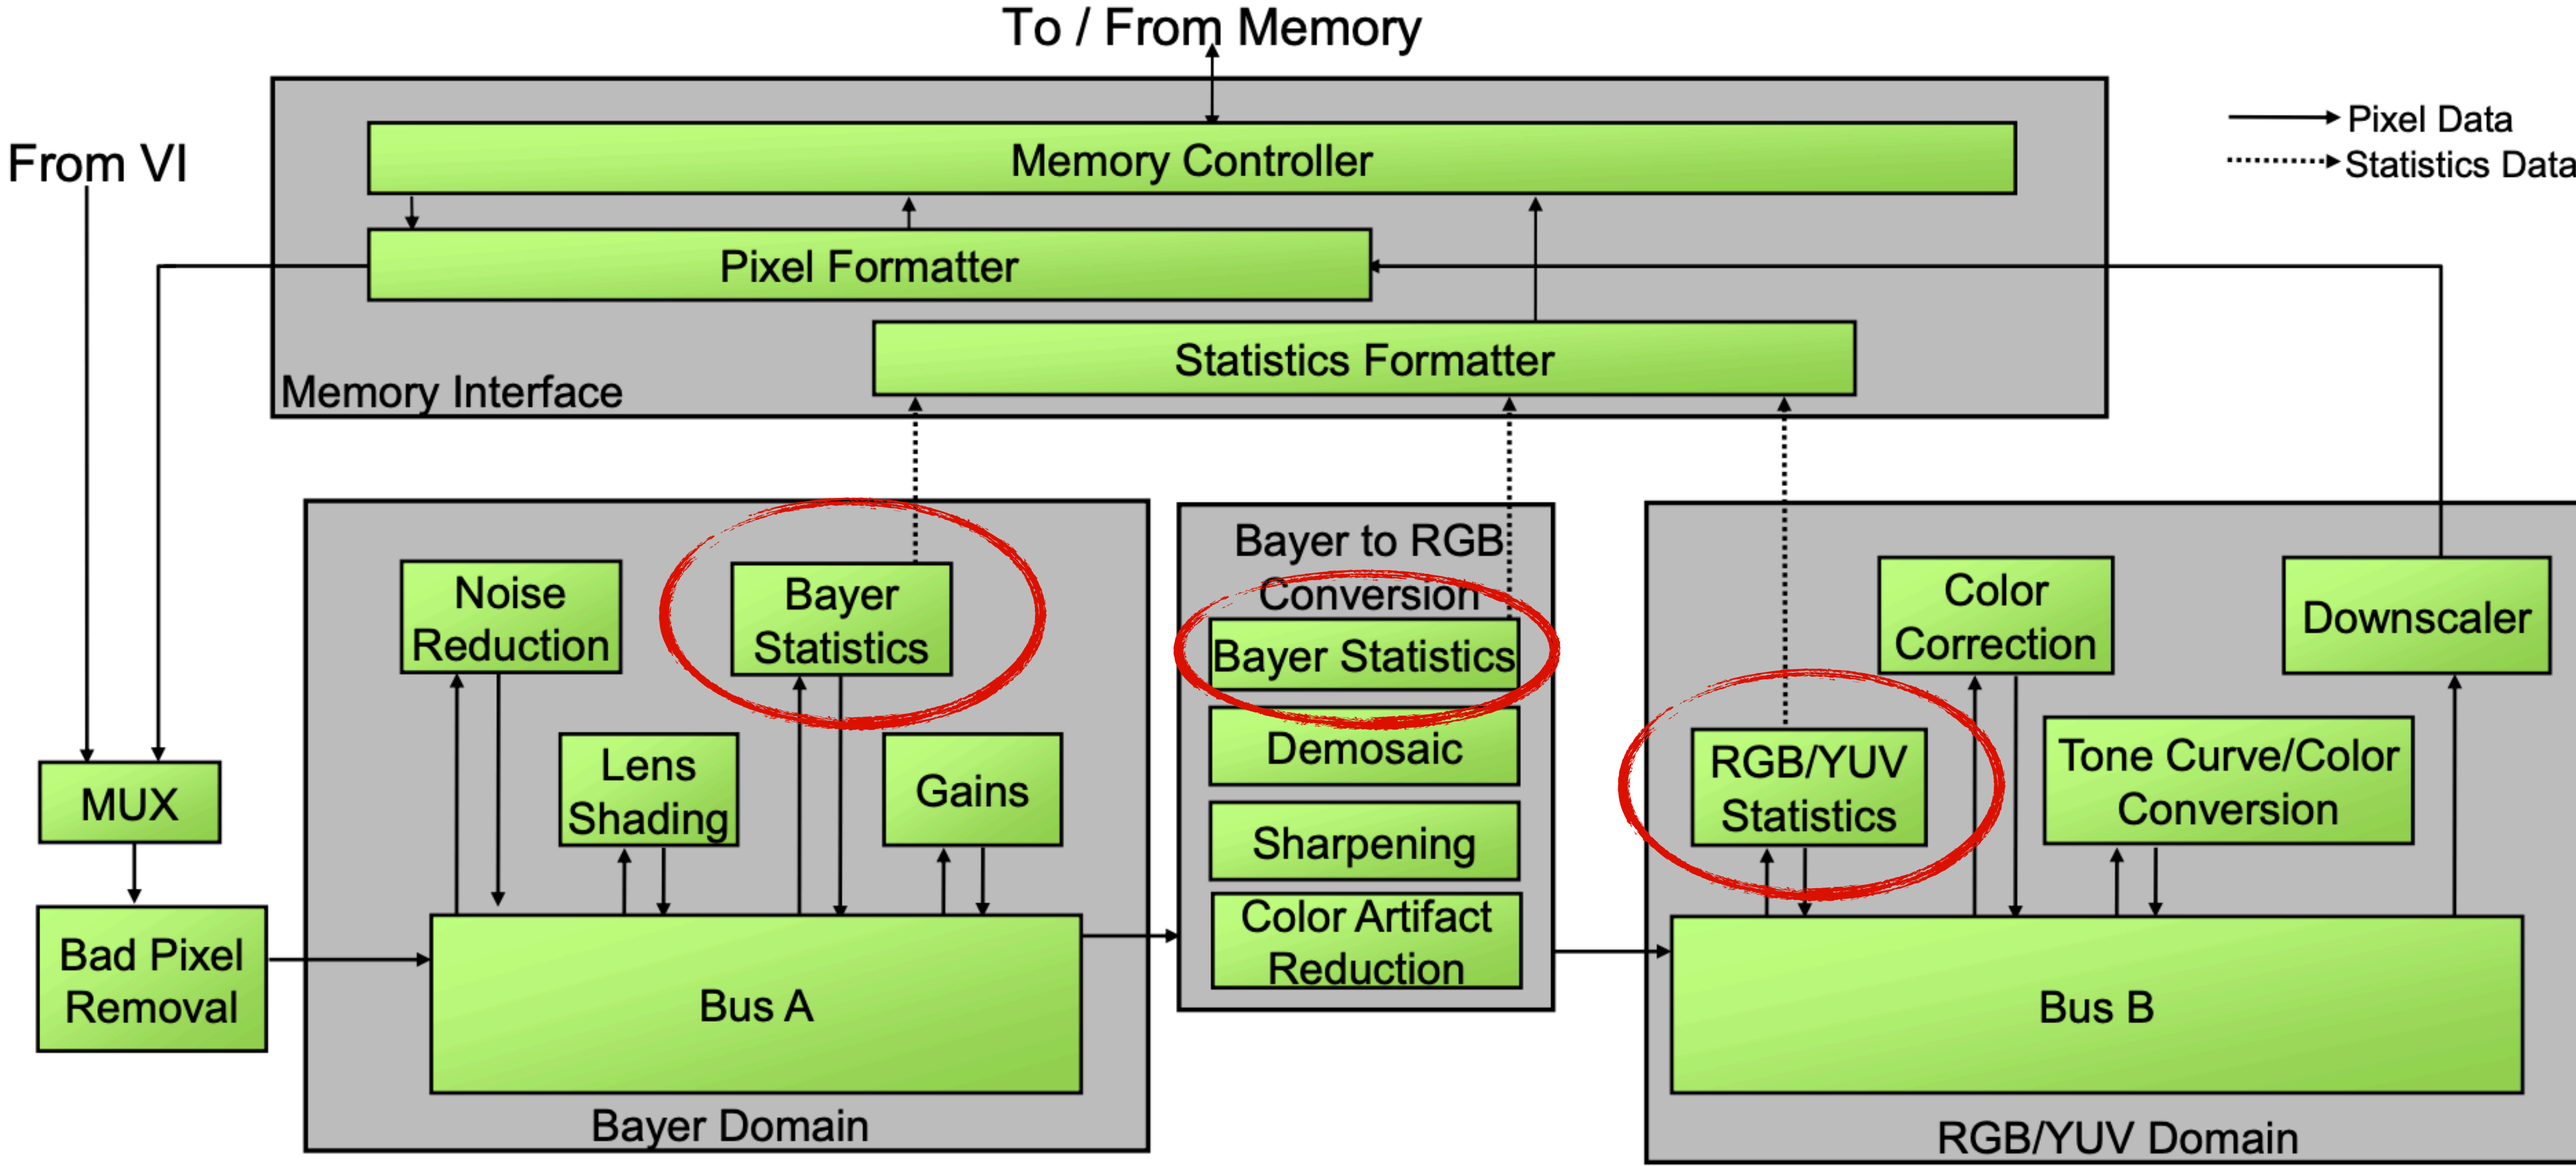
To / From Memory

From VI

Pixel Data
Statistics Data

Memory Controller

Pixel Formatter

Statistics Formatter

Memory Interface

Noise Reduction

Bayer Statistics

Lens Shading

Gains

MUX

Bad Pixel Removal

Bus A

Bayer Domain

Bayer to RGB Conversion

Bayer Statistics

Demosaic

Sharpening

Color Artifact Reduction

Color Correction

Downscaler

RGB/YUV Statistics

Tone Curve/Color Conversion

Bus B

RGB/YUV Domain